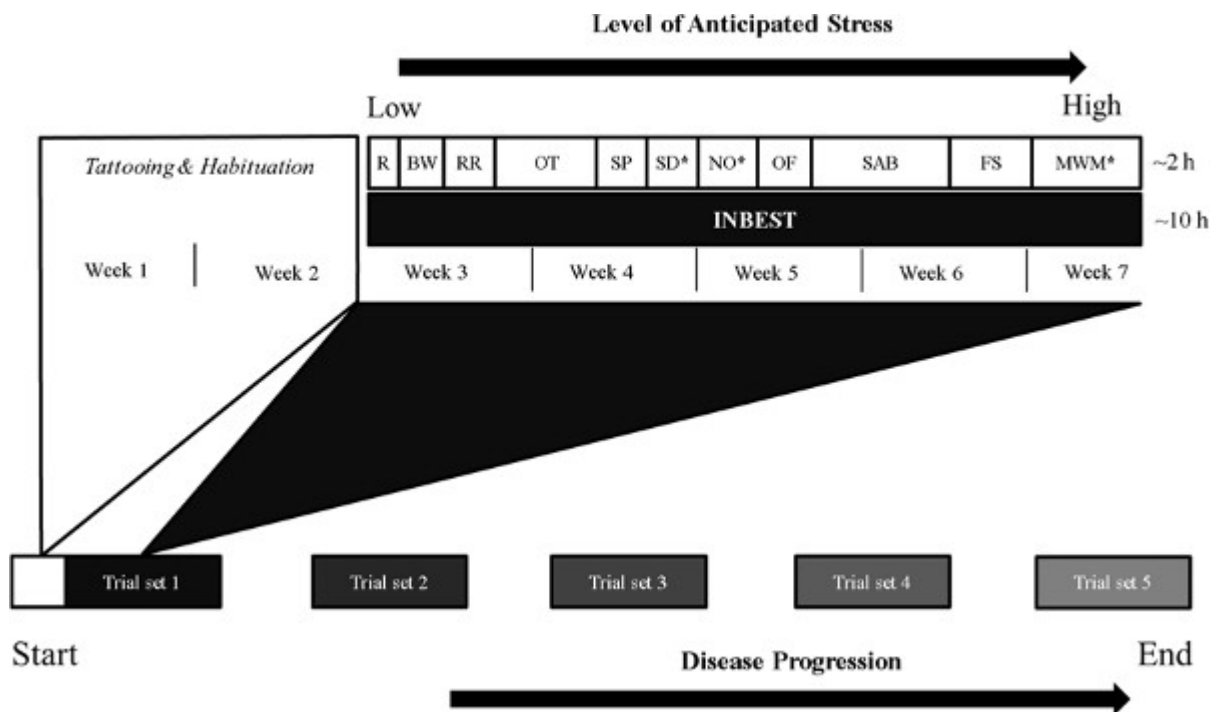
Level of Anticipated Stress

Low

High

Tattooing & Habituation

| R | BW | RR | OT | SP | SD* | NO* | OF | SAB | FS | MWM* |
|---|---|---|---|---|---|---|---|---|---|---|

~2 h

INBEST

~10 h

Week 1

Week 2

Week 3

Week 4

Week 5

Week 6

Week 7

Trial set 1

Trial set 2

Trial set 3

Trial set 4

Trial set 5

Start

Disease Progression

End